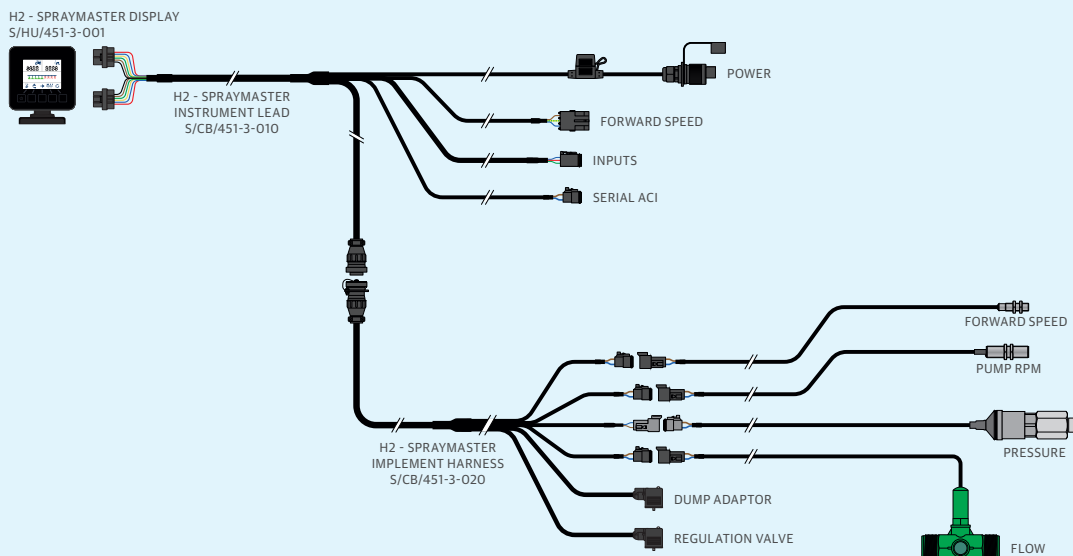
H2 - SPRAYMASTER DISPLAY
S/HU/451-3-001

H2 - SPRAYMASTER
INSTRUMENT LEAD
S/CB/451-3-010

POWER

FORWARD SPEED

INPUTS

SERIAL ACI

FORWARD SPEED

PUMP RPM

PRESSURE

H2 - SPRAYMASTER
IMPLEMENT HARNESS
S/CB/451-3-020

DUMP ADAPTOR

REGULATION VALVE

FLOW